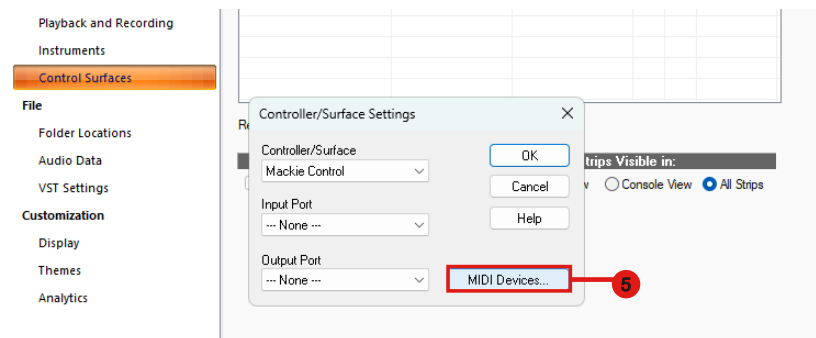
Playback and Recording
Instruments
Control Surfaces
File
Folder Locations
Audio Data
VST Settings
Customization
Display
Themes
Analytics

Re

Controller/Surface Settings
Controller/Surface
Mackie Control
Input Port
--- None ---
Output Port
--- None ---
OK
Cancel
Help
MIDI Devices...

trips Visible in:
v
Console View
All Strips

5